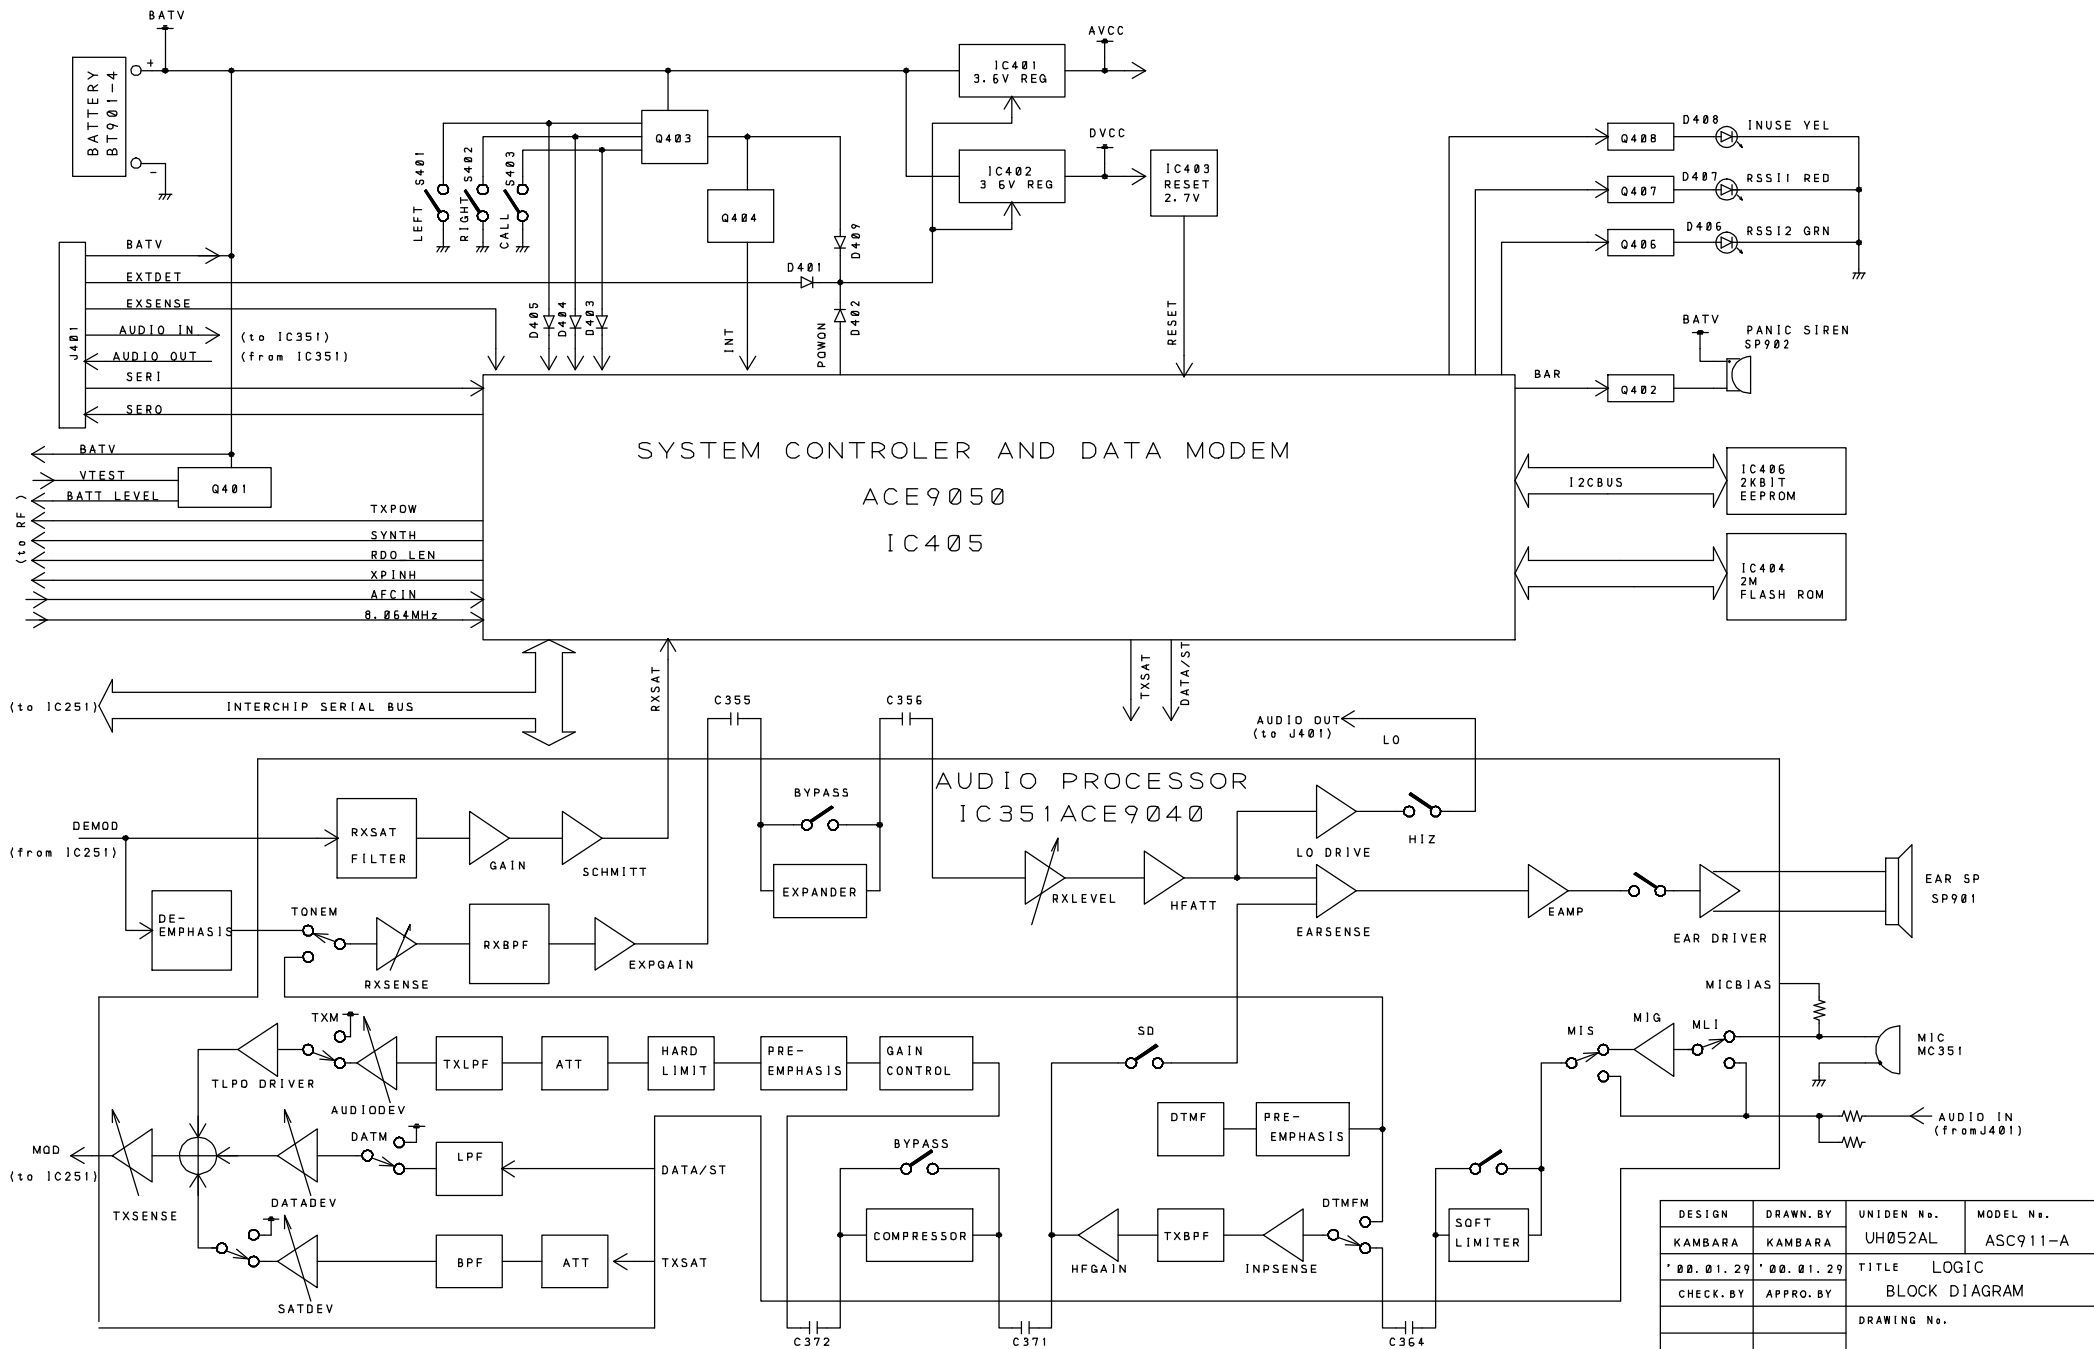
BATV
BATTERY BT901-4
+
-
IC401 3.6V REG
AVCC
IC402 3.6V REG
DVCC
IC403 RESET 2.7V
Q403
Q404
S401 LEFT
S402 RIGHT
S403 CALL
D409
D401
D402
D405 D404 D403
INT
POWON
RESET
J401
BATV
EXTDET
EXSENSE
AUDIO IN
AUDIO OUT
(to IC351)
(from IC351)
SERI
SERO
BATV
VTEST
BATT LEVEL
Q401
(to RF)
TXPOW
SYNTH
RDO LEN
XPINH
AFCIN
8.064MHz
Q408 D408 INUSE YEL
Q407 D407 RSSI1 RED
Q406 D406 RSSI2 GRN
BATV
PANIC SIREN SP902
BAR
Q402
SYSTEM CONTROLER AND DATA MODEM
ACE9050
IC405
I2CBUS
IC406 2KBIT EEPROM
IC404 2M FLASH ROM
(to IC251)
INTERCHIP SERIAL BUS
RXSAT
TXSAT
DATA/ST
C355
C356
AUDIO OUT (to J401)
LO
AUDIO PROCESSOR
IC351ACE9040
DEMOD
(from IC251)
RXSAT FILTER
GAIN
SCHMITT
BYPASS
EXPANDER
RXLEVEL
HFATT
LO DRIVE
HIZ
EARSENSE
EAMP
EAR DRIVER
EAR SP SP901
DE-EMPHASIS
TONEM
RXSENSE
RXBPF
EXPGAIN
MICBIAS
TXM
TLPO DRIVER
AUDIODEV
TXLPF
ATT
HARD LIMIT
PRE-EMPHASIS
GAIN CONTROL
SD
MIS
MIG
MLI
MIC MC351
DTMF
PRE-EMPHASIS
AUDIO IN (fromJ401)
MOD
(to IC251)
TXSENSE
DATM
DATADEV
LPF
DATA/ST
BYPASS
COMPRESSOR
HFGAIN
TXBPF
INPSENSE
DTMFM
SOFT LIMITER
SATDEV
BPF
ATT
TXSAT
C372
C371
C364
| DESIGN | DRAWN.BY | UNIDEN No. | MODEL No. |
|---|---|---|---|
| KAMBARA | KAMBARA | UH052AL | ASC911-A |
| '00.01.29 | '00.01.29 | TITLE LOGIC BLOCK DIAGRAM | |
| CHECK.BY | APPRO.BY | | |
| | | DRAWING No. | |